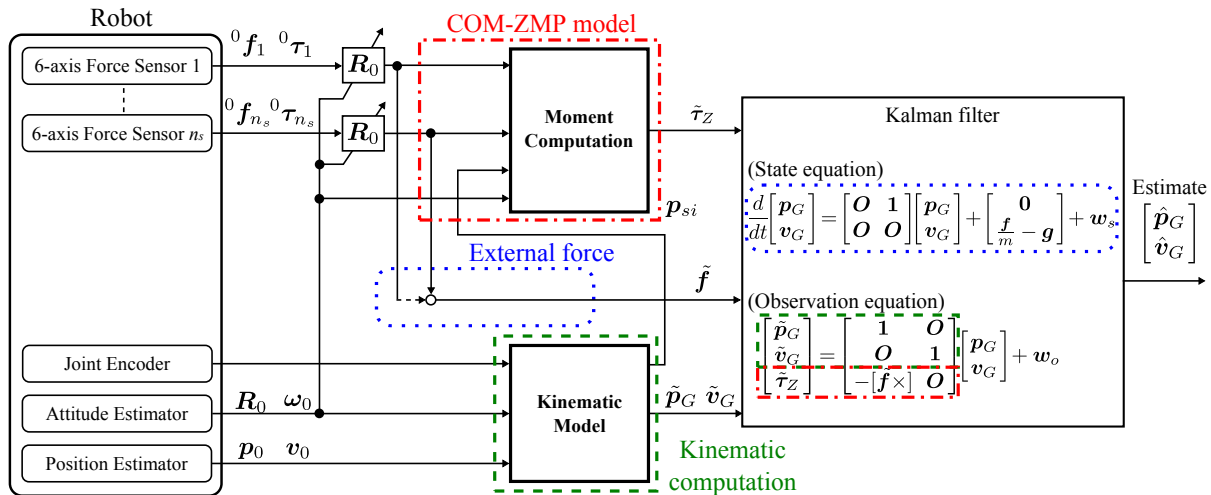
Robot

6-axis Force Sensor 1

6-axis Force Sensor $n_s$

Joint Encoder

Attitude Estimator

Position Estimator

${}^0\boldsymbol{f}_1$ ${}^0\boldsymbol{\tau}_1$

${}^0\boldsymbol{f}_{n_s}$ ${}^0\boldsymbol{\tau}_{n_s}$

$\boldsymbol{R}_0$

$\boldsymbol{R}_0$

COM-ZMP model

Moment Computation

$\tilde{\boldsymbol{\tau}}_Z$

$\boldsymbol{p}_{si}$

External force

$\tilde{\boldsymbol{f}}$

$\boldsymbol{R}_0$ $\boldsymbol{\omega}_0$

$\boldsymbol{p}_0$ $\boldsymbol{v}_0$

Kinematic Model

$\tilde{\boldsymbol{p}}_G$ $\tilde{\boldsymbol{v}}_G$

Kinematic computation

Kalman filter

(State equation)

$\frac{d}{dt}\begin{bmatrix}\boldsymbol{p}_G\\ \boldsymbol{v}_G\end{bmatrix} = \begin{bmatrix}\boldsymbol{O} & \boldsymbol{1}\\ \boldsymbol{O} & \boldsymbol{O}\end{bmatrix}\begin{bmatrix}\boldsymbol{p}_G\\ \boldsymbol{v}_G\end{bmatrix} + \begin{bmatrix}\boldsymbol{0}\\ \frac{\boldsymbol{f}}{m} - \boldsymbol{g}\end{bmatrix} + \boldsymbol{w}_s$

(Observation equation)

$\begin{bmatrix}\tilde{\boldsymbol{p}}_G\\ \tilde{\boldsymbol{v}}_G\\ \tilde{\boldsymbol{\tau}}_Z\end{bmatrix} = \begin{bmatrix}\boldsymbol{1} & \boldsymbol{O}\\ \boldsymbol{O} & \boldsymbol{1}\\ -[\boldsymbol{f}\times] & \boldsymbol{O}\end{bmatrix}\begin{bmatrix}\boldsymbol{p}_G\\ \boldsymbol{v}_G\end{bmatrix} + \boldsymbol{w}_o$

Estimate

$\begin{bmatrix}\hat{\boldsymbol{p}}_G\\ \hat{\boldsymbol{v}}_G\end{bmatrix}$